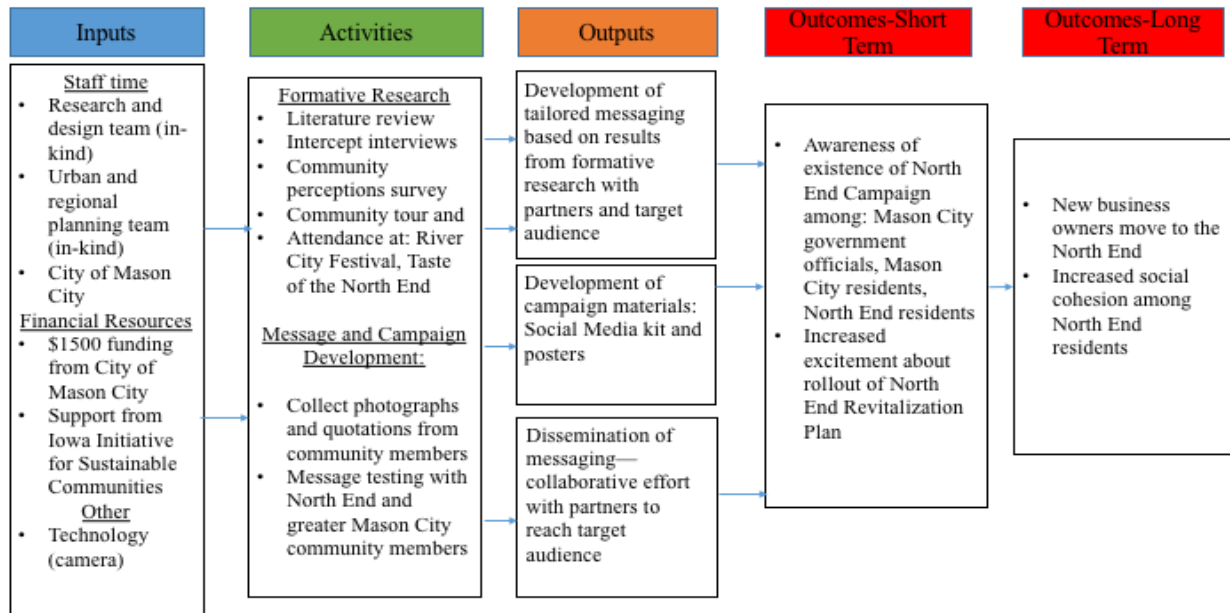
Inputs

Activities

Outputs

Outcomes-Short Term

Outcomes-Long Term

Staff time
• Research and design team (in-kind)
• Urban and regional planning team (in-kind)
• City of Mason City
Financial Resources
• $1500 funding from City of Mason City
• Support from Iowa Initiative for Sustainable Communities
Other
• Technology (camera)

Formative Research
• Literature review
• Intercept interviews
• Community perceptions survey
• Community tour and
• Attendance at: River City Festival, Taste of the North End

Message and Campaign Development:

• Collect photographs and quotations from community members
• Message testing with North End and greater Mason City community members

Development of tailored messaging based on results from formative research with partners and target audience

Development of campaign materials: Social Media kit and posters

Dissemination of messaging—collaborative effort with partners to reach target audience

• Awareness of existence of North End Campaign among: Mason City government officials, Mason City residents, North End residents
• Increased excitement about rollout of North End Revitalization Plan

• New business owners move to the North End
• Increased social cohesion among North End residents